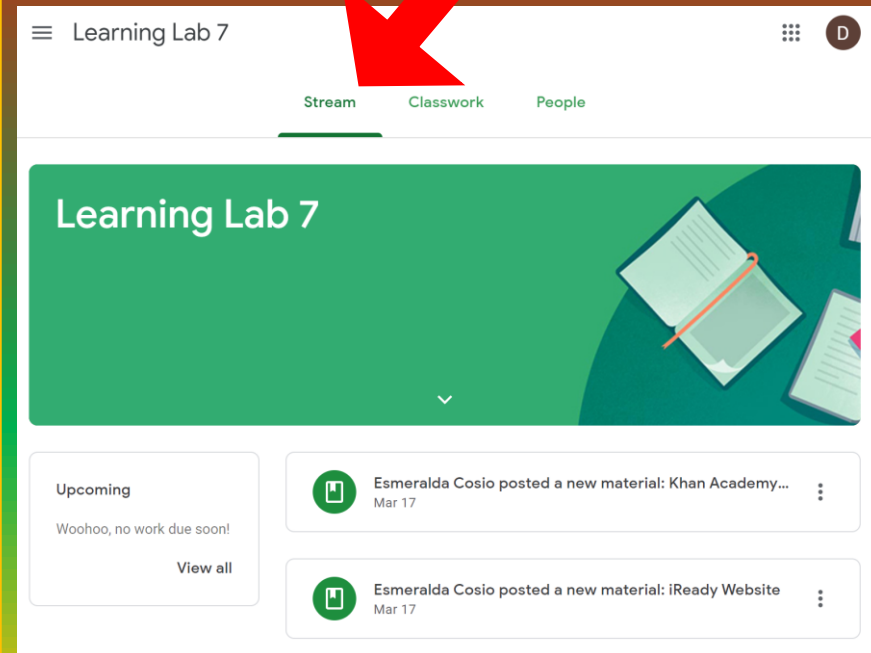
Learning Lab 7

D

Stream Classwork People

Learning Lab 7

Upcoming

Woohoo, no work due soon!

View all

Esmeralda Cosio posted a new material: Khan Academy...
Mar 17

Esmeralda Cosio posted a new material: iReady Website
Mar 17